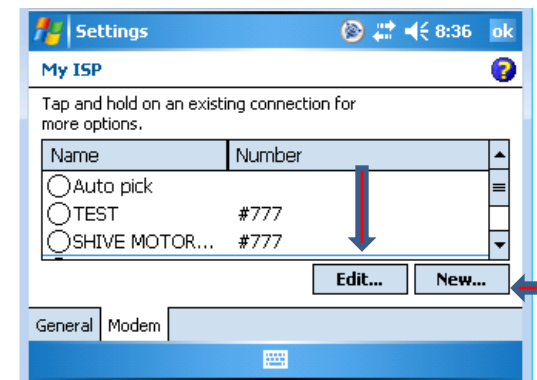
Settings 8:36 ok

My ISP

Tap and hold on an existing connection for more options.

| Name | Number |
|---|---|
| Auto pick | |
| TEST | #777 |
| SHIVE MOTOR... | #777 |

Edit... New...

General Modem